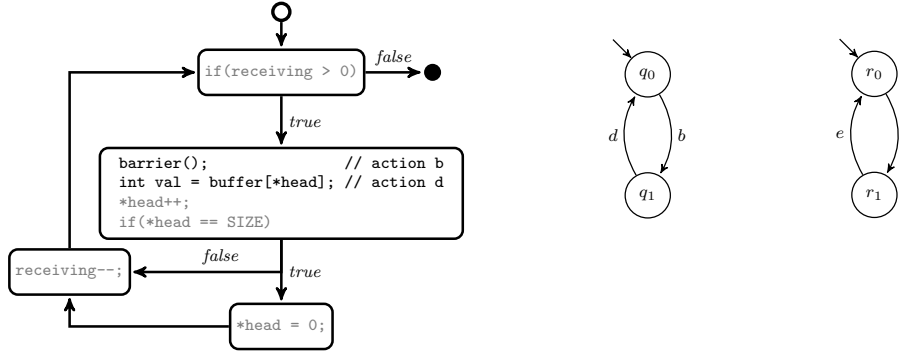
if(receiving > 0)

false

true

barrier(); // action b
int val = buffer[*head]; // action d
*head++;
if(*head == SIZE)

false

true

receiving--;

*head = 0;

$q_0$

$d$

$b$

$q_1$

$r_0$

$e$

$r_1$